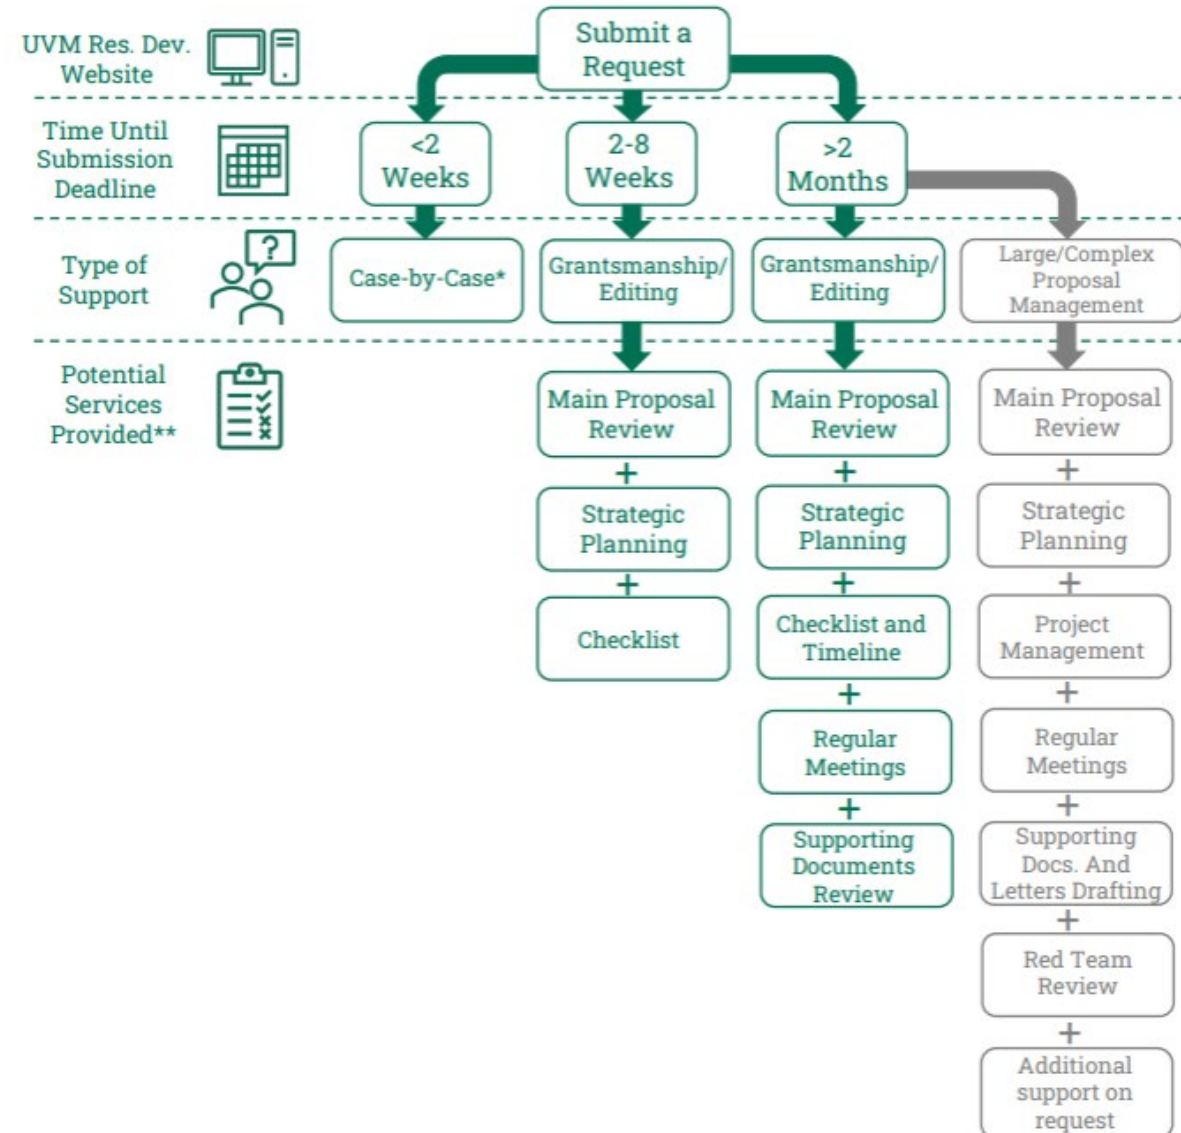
UVM Res. Dev. Website

Submit a Request

Time Until Submission Deadline

<2 Weeks

2-8 Weeks

>2 Months

Type of Support

Case-by-Case*

Grantsmanship/ Editing

Grantsmanship/ Editing

Large/Complex Proposal Management

Potential Services Provided**

Main Proposal Review
+
Strategic Planning
+
Checklist

Main Proposal Review
+
Strategic Planning
+
Checklist and Timeline
+
Regular Meetings
+
Supporting Documents Review

Main Proposal Review
+
Strategic Planning
+
Project Management
+
Regular Meetings
+
Supporting Docs. And Letters Drafting
+
Red Team Review
+
Additional support on request